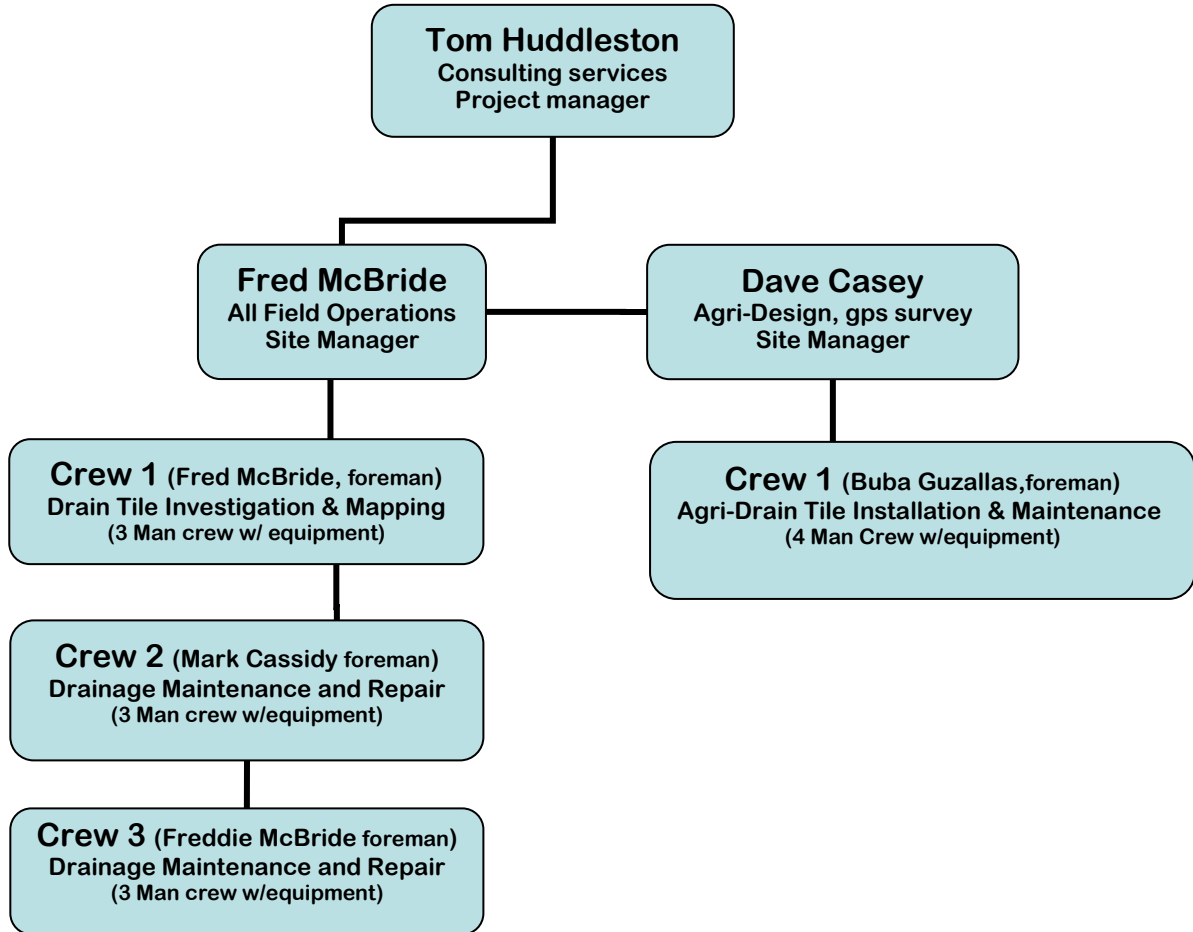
Tom Huddleston
Consulting services
Project manager

Fred McBride
All Field Operations
Site Manager

Dave Casey
Agri-Design, gps survey
Site Manager

Crew 1 (Fred McBride, foreman)
Drain Tile Investigation & Mapping
(3 Man crew w/ equipment)

Crew 1 (Buba Guzallas,foreman)
Agri-Drain Tile Installation & Maintenance
(4 Man Crew w/equipment)

Crew 2 (Mark Cassidy foreman)
Drainage Maintenance and Repair
(3 Man crew w/equipment)

Crew 3 (Freddie McBride foreman)
Drainage Maintenance and Repair
(3 Man crew w/equipment)